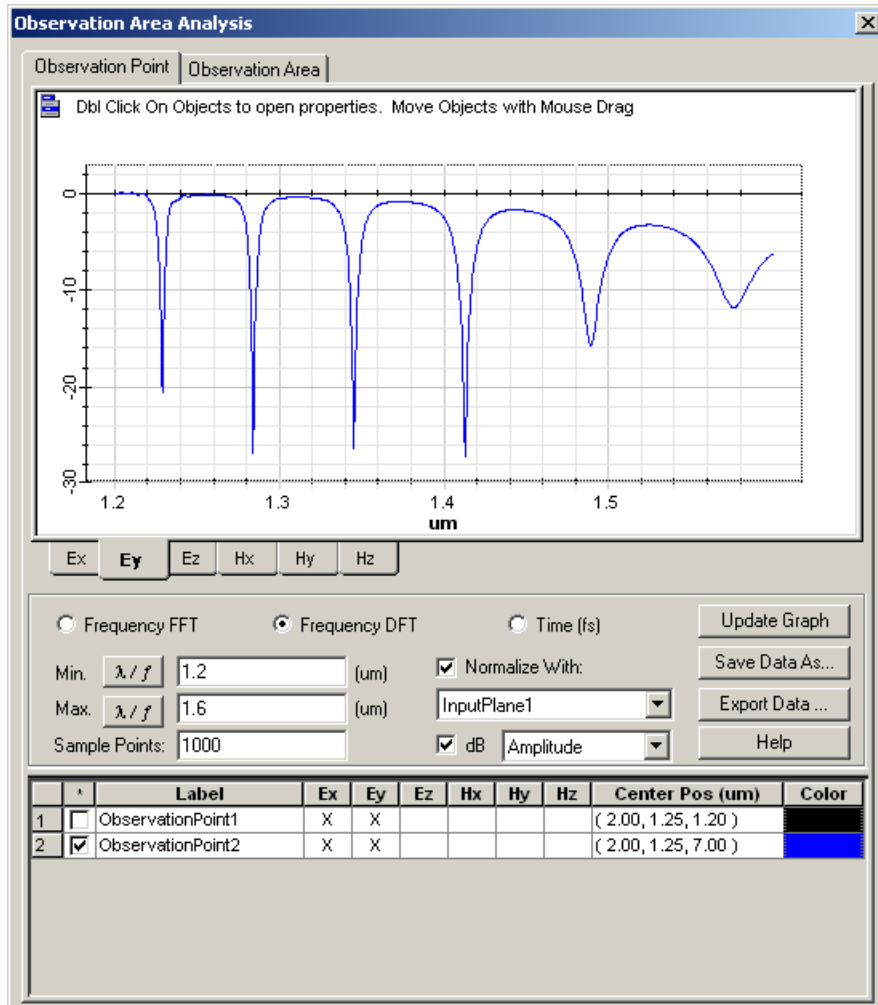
Observation Area Analysis

Observation Point | Observation Area

Dbl Click On Objects to open properties. Move Objects with Mouse Drag

0
-10
-20
-30

1.2 1.3 1.4 1.5
um

Ex | Ey | Ez | Hx | Hy | Hz

Frequency FFT
Frequency DFT
Time (fs)

Update Graph

Min. $\lambda / f$ 1.2 (um)
Max. $\lambda / f$ 1.6 (um)
Sample Points: 1000

Normalize With:
InputPlane1
dB Amplitude

Save Data As...
Export Data ...
Help

| | * | Label | Ex | Ey | Ez | Hx | Hy | Hz | Center Pos (um) | Color |
|---|---|---|---|---|---|---|---|---|---|---|
| 1 | ☐ | ObservationPoint1 | X | X | | | | | ( 2.00, 1.25, 1.20 ) | |
| 2 | ☑ | ObservationPoint2 | X | X | | | | | ( 2.00, 1.25, 7.00 ) | |